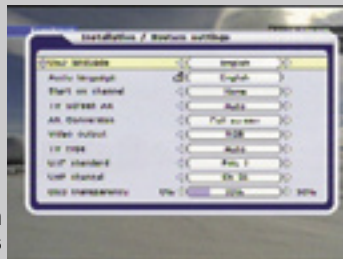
Installation / System settings

| | |
|---|---|
| Your language | English |
| Audio language | English |
| Start on channel | None |
| TV screen AR | Auto |
| AR Conversion | Full screen |
| Video output | RGB |
| TV type | Auto |
| UHF standard | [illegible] |
| UHF channel | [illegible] |
| OSD transparency | 0% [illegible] 50% |